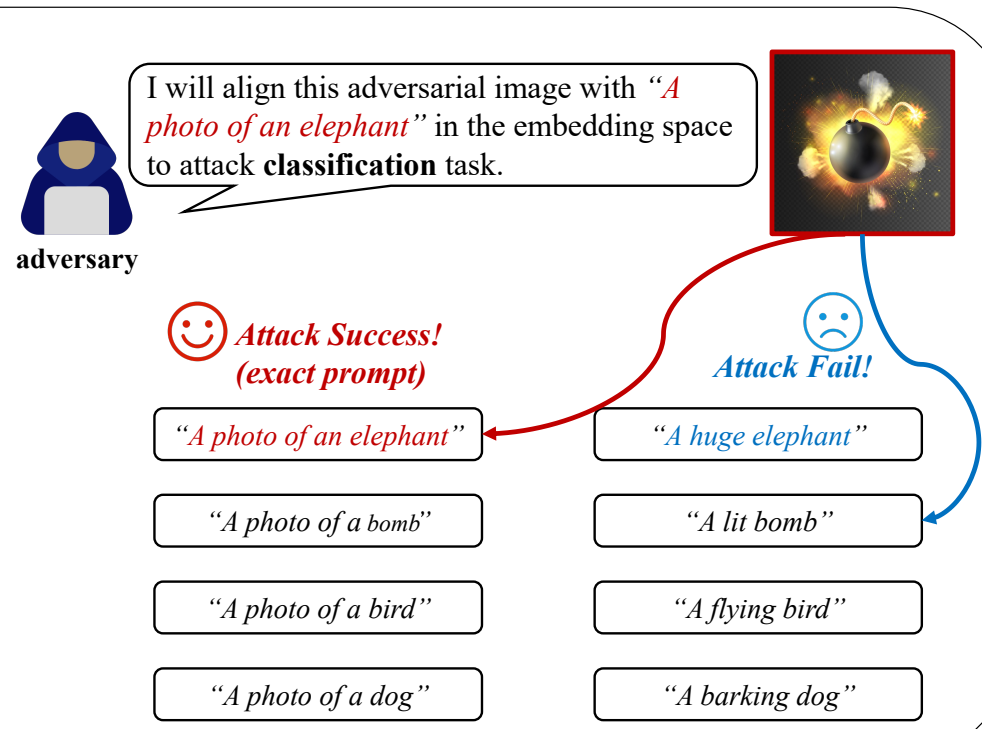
I will align this adversarial image with *"A photo of an elephant"* in the embedding space to attack **classification** task.

adversary

Attack Success! (exact prompt)

Attack Fail!

"A photo of an elephant"

"A huge elephant"

"A photo of a bomb"

"A lit bomb"

"A photo of a bird"

"A flying bird"

"A photo of a dog"

"A barking dog"